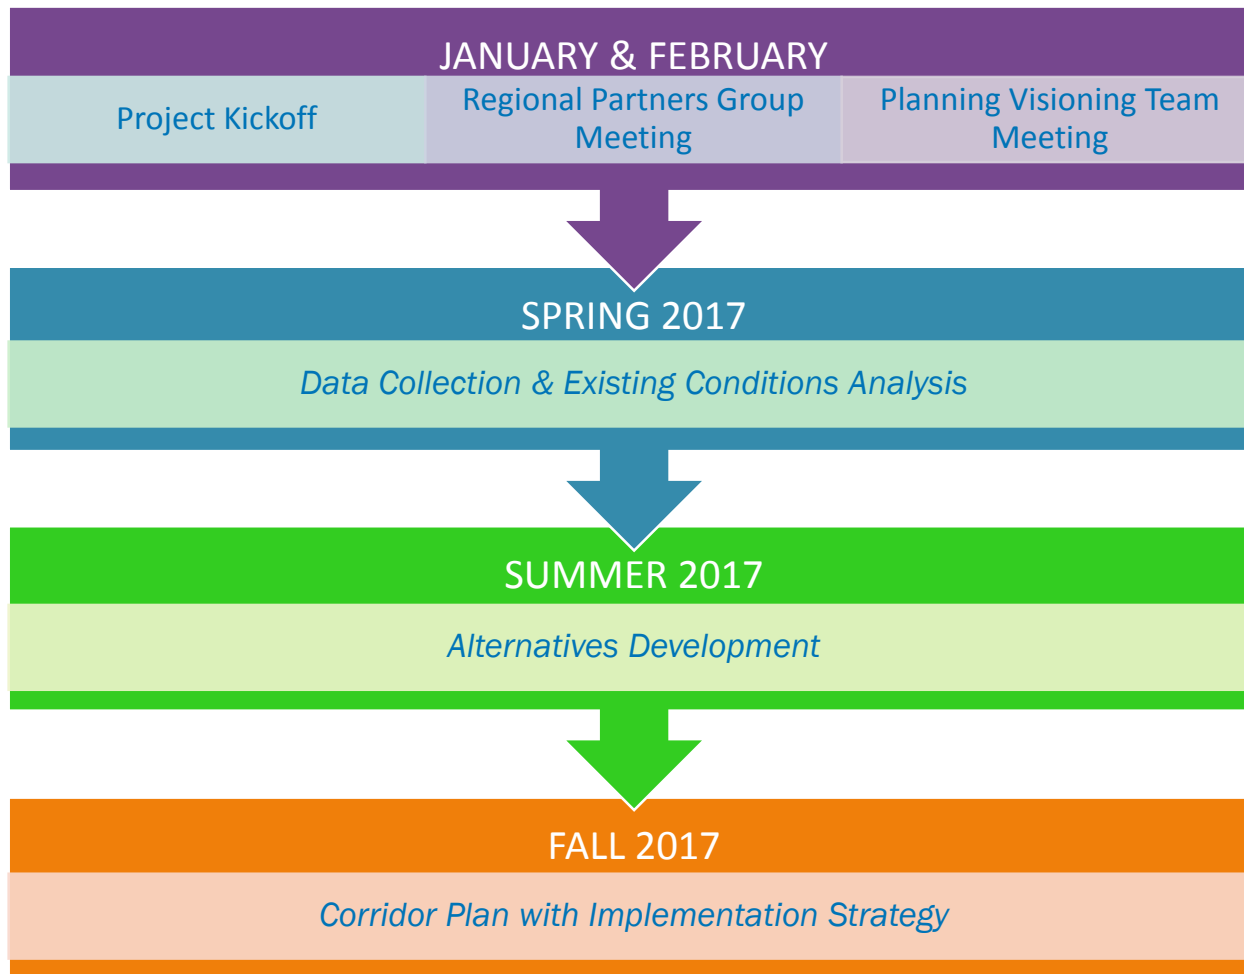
JANUARY & FEBRUARY

| Project Kickoff | Regional Partners Group Meeting | Planning Visioning Team Meeting |
|---|---|---|

SPRING 2017

*Data Collection & Existing Conditions Analysis*

SUMMER 2017

*Alternatives Development*

FALL 2017

*Corridor Plan with Implementation Strategy*